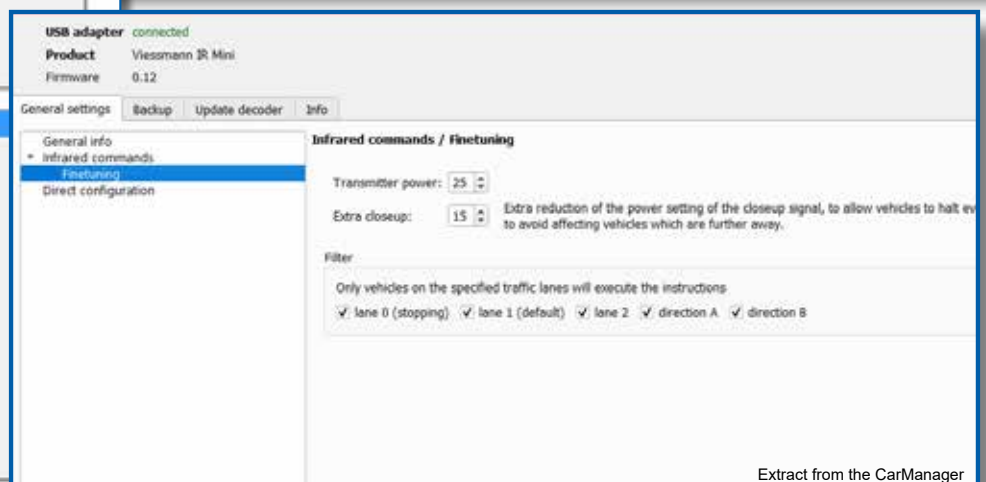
USB adapter connected
Product Viessmann IR Mini
Firmware 0.12

General settings | Backup | Update decoder | Info

General info
Infrared commands
Finetuning
Direct configuration

Infrared commands / Finetuning

Transmitter power: 25

Extra closeup: 15 Extra reduction of the power setting of the closeup signal, to allow vehicles to halt ev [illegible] to avoid affecting vehicles which are further away.

Filter

Only vehicles on the specified traffic lanes will execute the instructions

✓ lane 0 (stopping) ✓ lane 1 (default) ✓ lane 2 ✓ direction A ✓ direction B

Extract from the CarManager